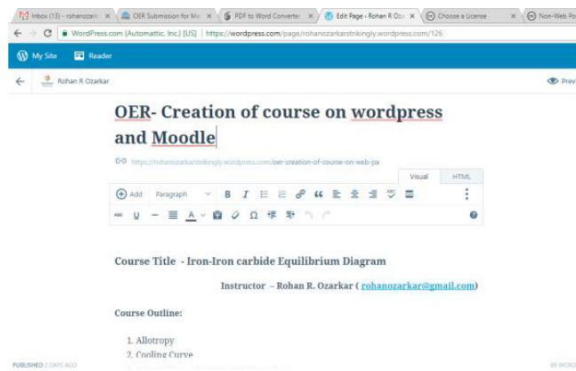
Inbox (13) - rohanozar | OER Submission for Mo | PDF to Word Converter | Edit Page › Rohan R Oza | Choose a License | Non-Web Po

WordPress.com (Automattic, Inc.) [US] | https://wordpress.com/page/rohanozarkarstrikingly.wordpress.com/126

My Site Reader

Rohan R Ozarkar

Prev

OER- Creation of course on wordpress and Moodle

https://rohanozarkarstrikingly.wordpress.com/oer-creation-of-course-on-web-pa

Visual HTML

Add Paragraph B I

Course Title - Iron-Iron carbide Equilibrium Diagram

Instructor – Rohan R. Ozarkar ( rohanozarkar@gmail.com)

Course Outline:

1. Allotropy
2. Cooling Curve

PUBLISHED 2 DAYS AGO

89 WORD